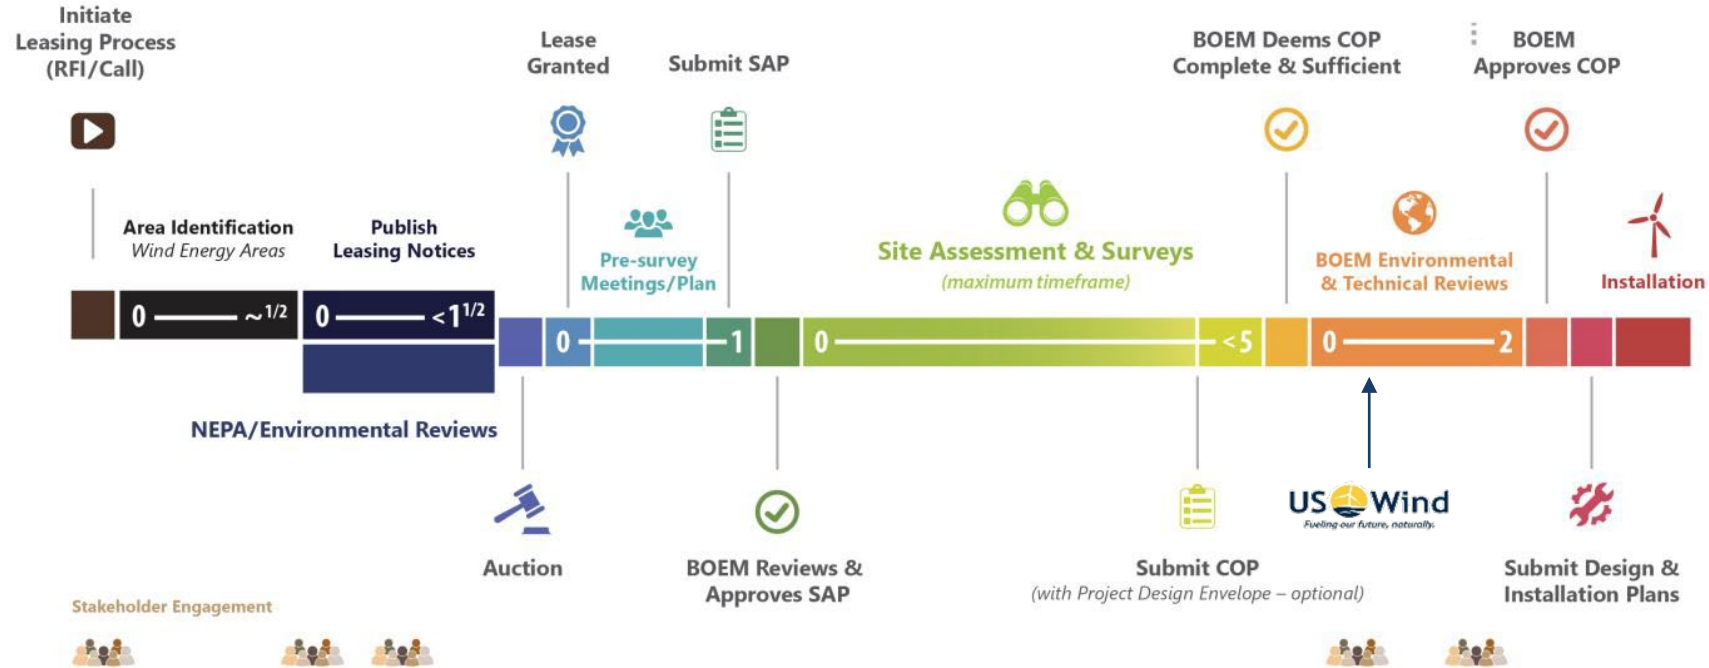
Initiate Leasing Process (RFI/Call)

Lease Granted

Submit SAP

BOEM Deems COP Complete & Sufficient

BOEM Approves COP

Area Identification
Wind Energy Areas

Publish Leasing Notices

Pre-survey Meetings/Plan

Site Assessment & Surveys
(maximum timeframe)

BOEM Environmental & Technical Reviews

Installation

0 — ~1/2

0 — <1 1/2

0 — 1

0 — <5

0 — 2

NEPA/Environmental Reviews

Auction

BOEM Reviews & Approves SAP

Submit COP
(with Project Design Envelope – optional)

US Wind
Fueling our future, naturally.

Submit Design & Installation Plans

Stakeholder Engagement